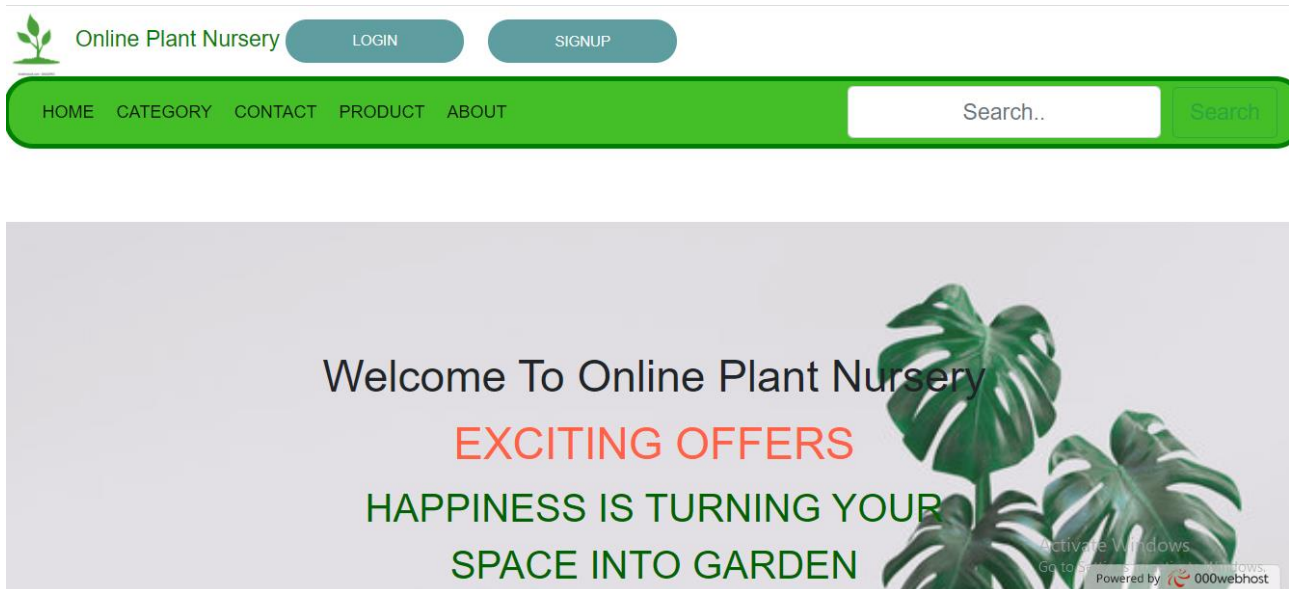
Online Plant Nursery LOGIN SIGNUP

HOME CATEGORY CONTACT PRODUCT ABOUT

Search..

Search

Welcome To Online Plant Nursery

EXCITING OFFERS

HAPPINESS IS TURNING YOUR SPACE INTO GARDEN

Activate Windows
Go to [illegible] Windows.

Powered by 000webhost